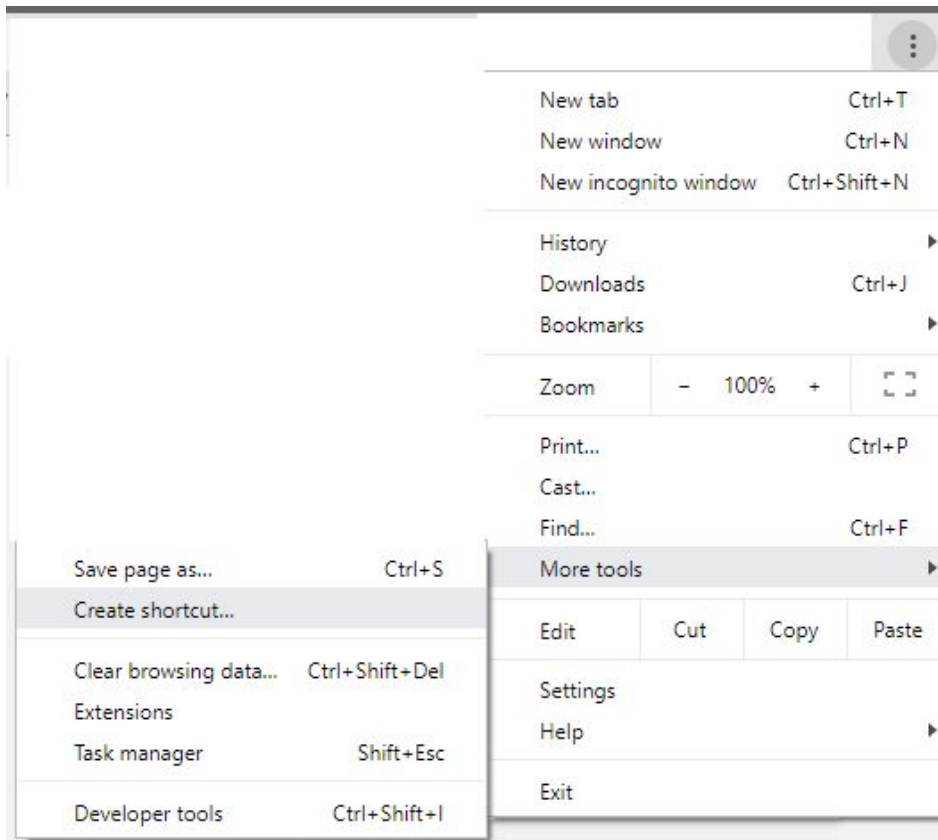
New tab Ctrl+T
New window Ctrl+N
New incognito window Ctrl+Shift+N

History
Downloads Ctrl+J
Bookmarks

Zoom − 100% +

Print... Ctrl+P
Cast...
Find... Ctrl+F
More tools

Edit Cut Copy Paste

Settings
Help

Exit

Save page as... Ctrl+S
Create shortcut...

Clear browsing data... Ctrl+Shift+Del
Extensions
Task manager Shift+Esc

Developer tools Ctrl+Shift+I